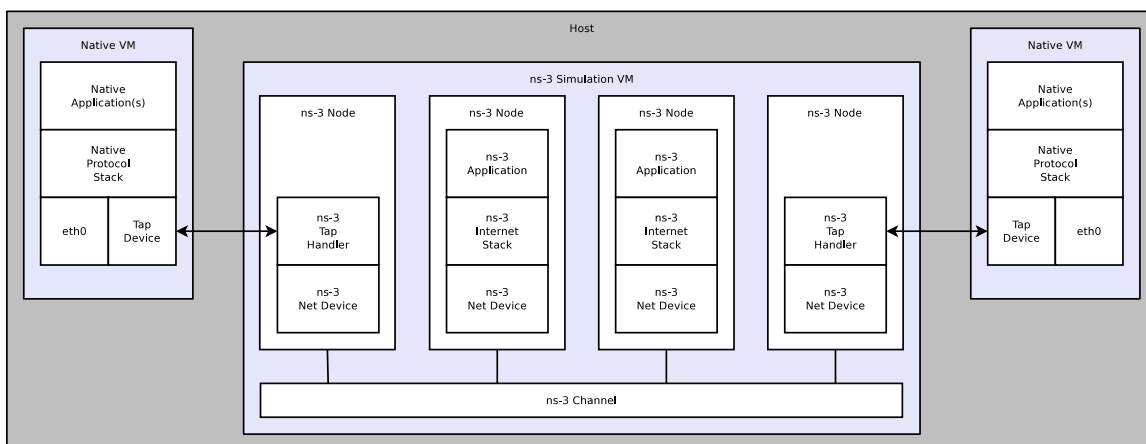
Host

Native VM

Native Application(s)

Native Protocol Stack

eth0

Tap Device

ns-3 Simulation VM

ns-3 Node

ns-3 Tap Handler

ns-3 Net Device

ns-3 Node

ns-3 Application

ns-3 Internet Stack

ns-3 Net Device

ns-3 Node

ns-3 Application

ns-3 Internet Stack

ns-3 Net Device

ns-3 Node

ns-3 Tap Handler

ns-3 Net Device

ns-3 Channel

Native VM

Native Application(s)

Native Protocol Stack

Tap Device

eth0